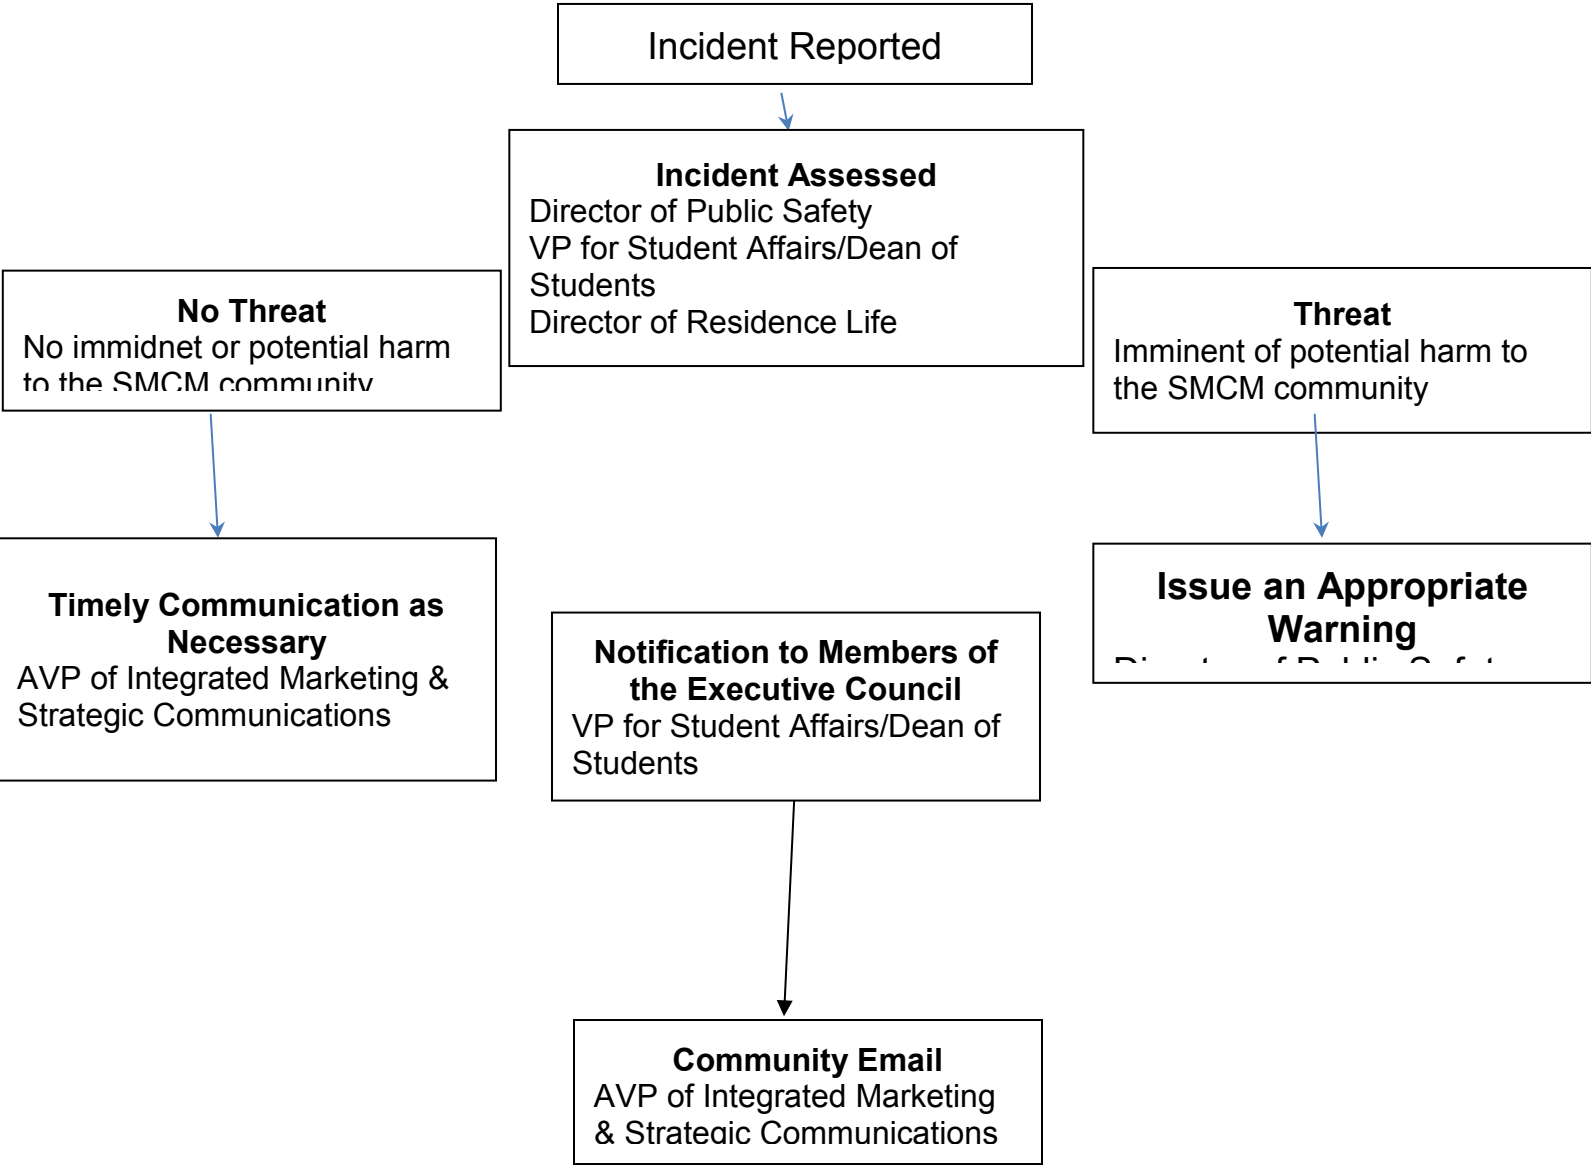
Incident Reported

**Incident Assessed**
Director of Public Safety
VP for Student Affairs/Dean of Students
Director of Residence Life

**No Threat**
No immidnet or potential harm to the SMCM community

**Threat**
Imminent of potential harm to the SMCM community

**Timely Communication as Necessary**
AVP of Integrated Marketing & Strategic Communications

**Notification to Members of the Executive Council**
VP for Student Affairs/Dean of Students

**Issue an Appropriate Warning**
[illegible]

**Community Email**
AVP of Integrated Marketing & Strategic Communications